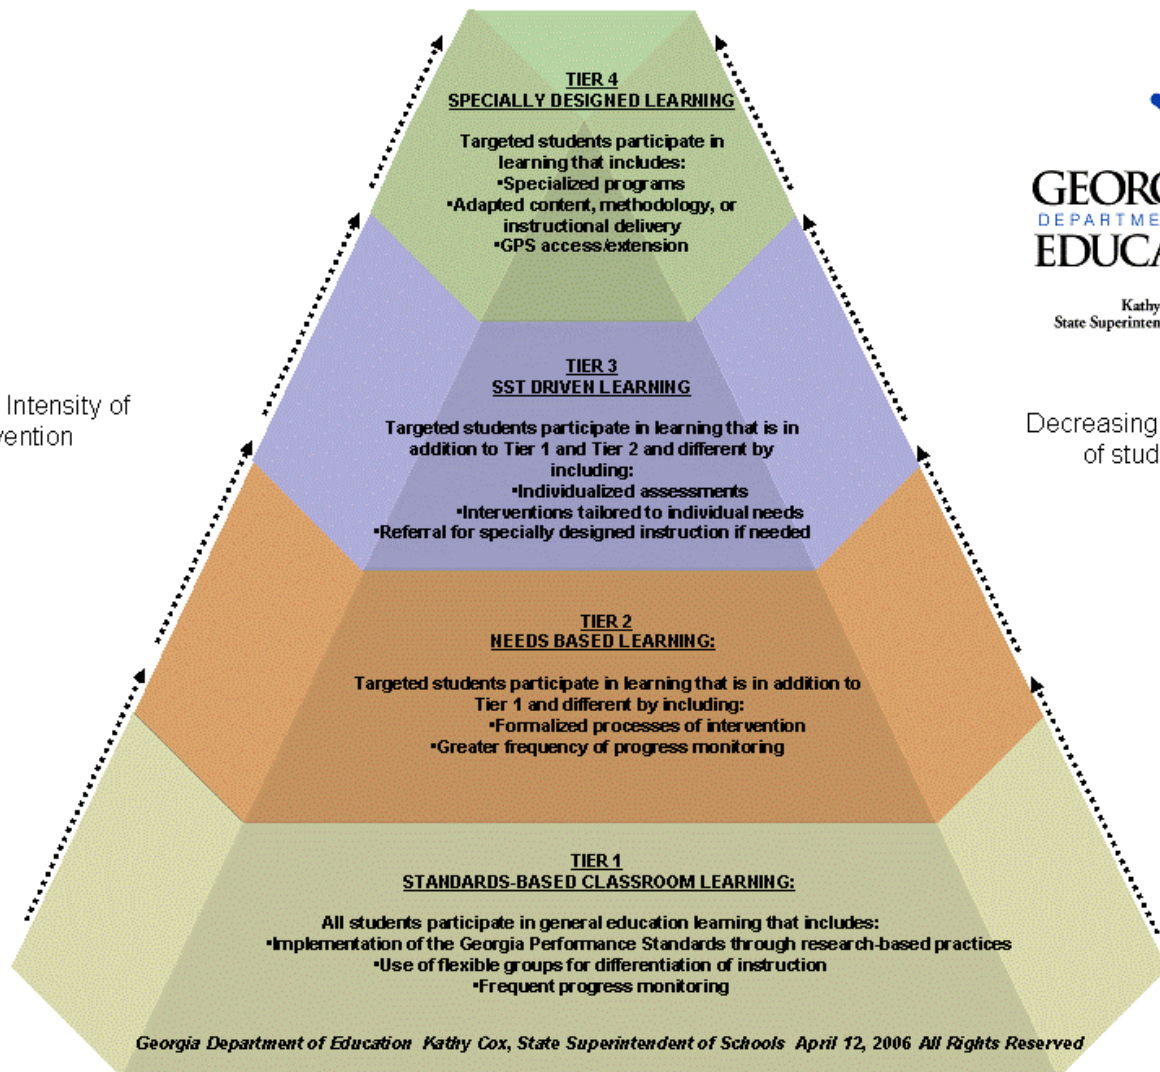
Intensity of
vention

TIER 4
SPECIALLY DESIGNED LEARNING

Targeted students participate in learning that includes:
•Specialized programs
•Adapted content, methodology, or instructional delivery
•GPS access/extension

TIER 3
SST DRIVEN LEARNING

Targeted students participate in learning that is in addition to Tier 1 and Tier 2 and different by including:
•Individualized assessments
•Interventions tailored to individual needs
•Referral for specially designed instruction if needed

TIER 2
NEEDS BASED LEARNING:

Targeted students participate in learning that is in addition to Tier 1 and different by including:
•Formalized processes of intervention
•Greater frequency of progress monitoring

TIER 1
STANDARDS-BASED CLASSROOM LEARNING:

All students participate in general education learning that includes:
•Implementation of the Georgia Performance Standards through research-based practices
•Use of flexible groups for differentiation of instruction
•Frequent progress monitoring

Georgia Department of Education Kathy Cox, State Superintendent of Schools April 12, 2006 All Rights Reserved

GEORG
DEPARTME
EDUCA

Kathy
State Superinten

Decreasing
of stud